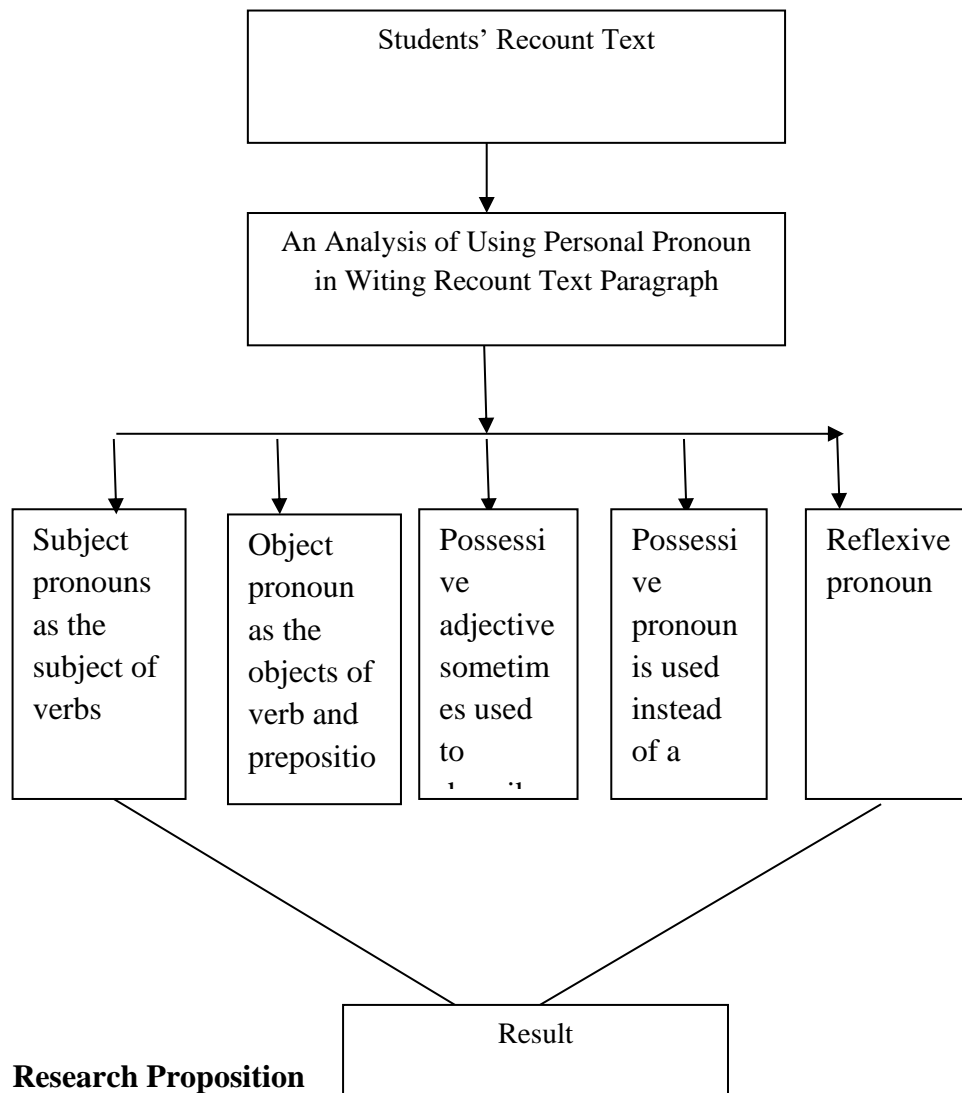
Students' Recount Text

An Analysis of Using Personal Pronoun in Witing Recount Text Paragraph

Subject pronouns as the subject of verbs

Object pronoun as the objects of verb and prepositio

Possessi ve adjective sometim es used to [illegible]

Possessi ve pronoun is used instead of a

Reflexive pronoun

Result

Research Proposition